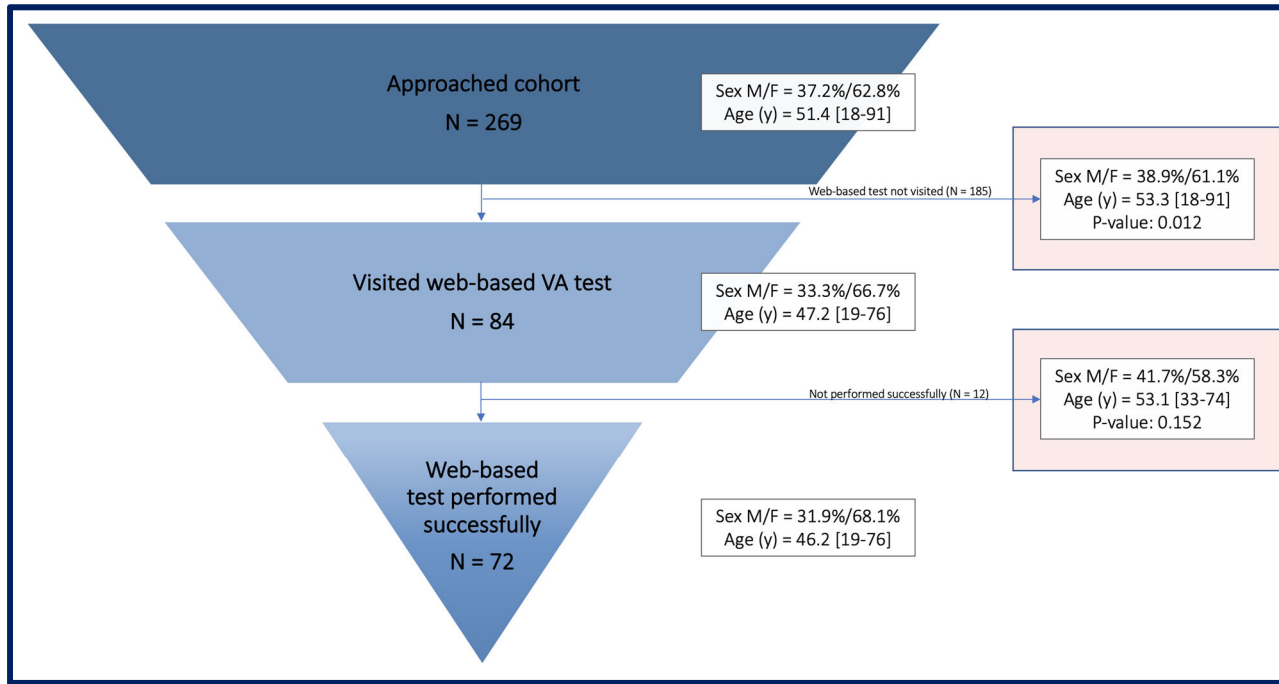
Approached cohort
N = 269

Sex M/F = 37.2%/62.8%
Age (y) = 51.4 [18-91]

Web-based test not visited (N = 185)

Sex M/F = 38.9%/61.1%
Age (y) = 53.3 [18-91]
P-value: 0.012

Visited web-based VA test
N = 84

Sex M/F = 33.3%/66.7%
Age (y) = 47.2 [19-76]

Not performed successfully (N = 12)

Sex M/F = 41.7%/58.3%
Age (y) = 53.1 [33-74]
P-value: 0.152

Web-based test performed successfully
N = 72

Sex M/F = 31.9%/68.1%
Age (y) = 46.2 [19-76]